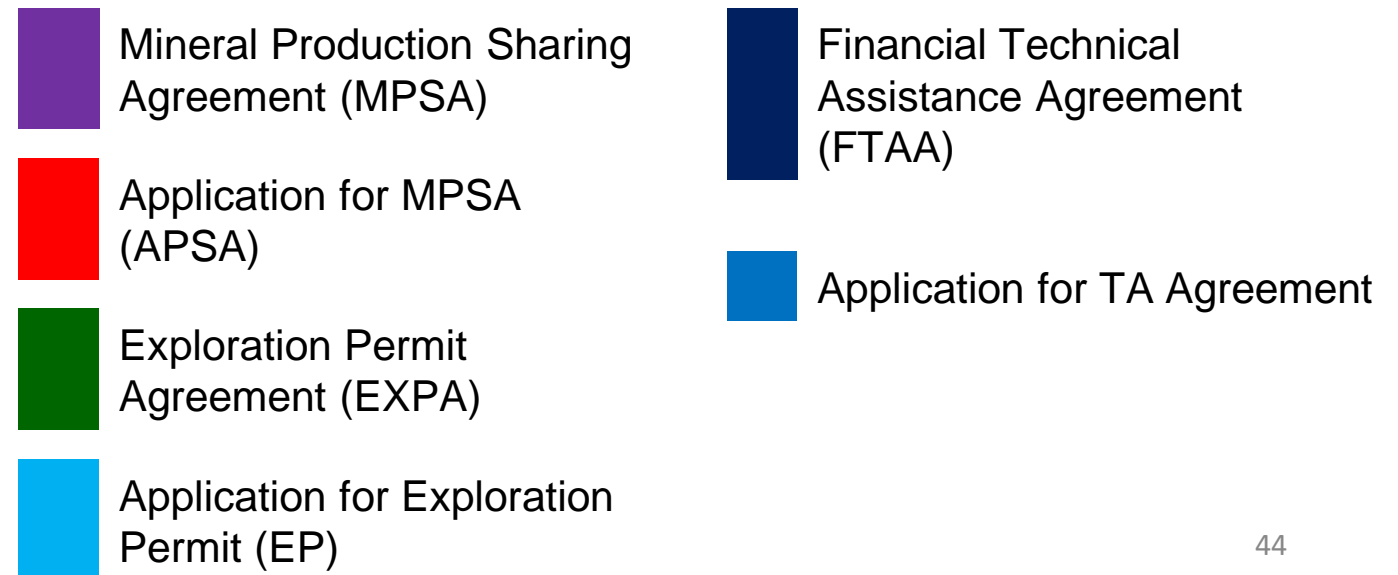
Mineral Production Sharing Agreement (MPSA)

Application for MPSA (APSA)

Exploration Permit Agreement (EXPA)

Application for Exploration Permit (EP)

Financial Technical Assistance Agreement (FTAA)

Application for TA Agreement

44